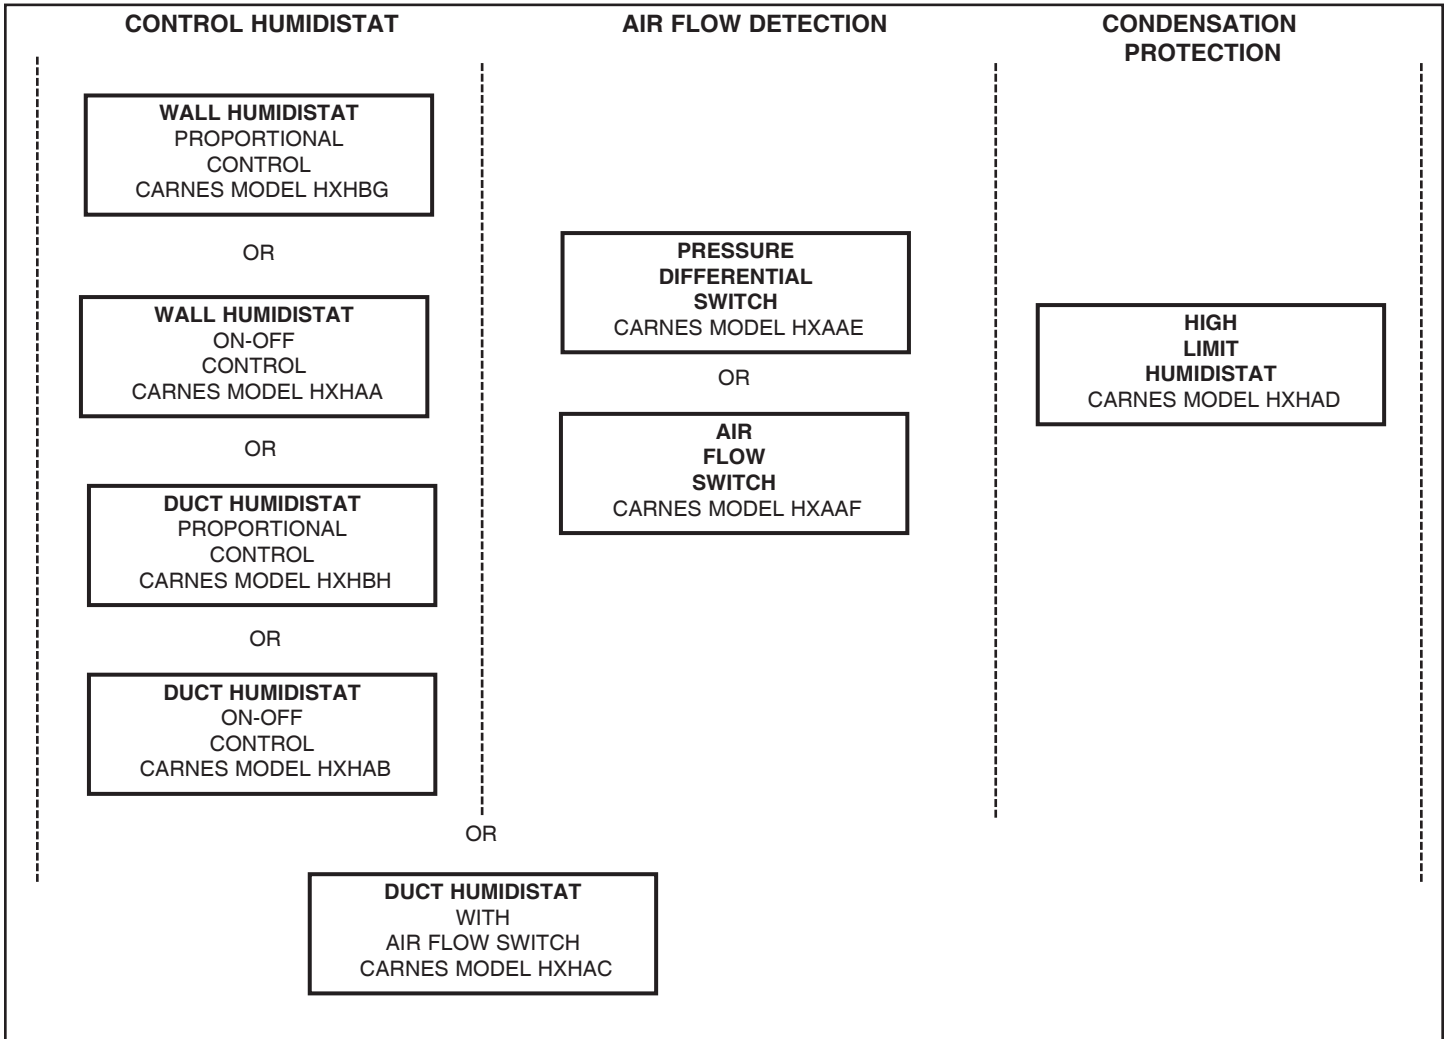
CONTROL HUMIDISTAT

WALL HUMIDISTAT
PROPORTIONAL
CONTROL
CARNES MODEL HXHBG

OR

WALL HUMIDISTAT
ON-OFF
CONTROL
CARNES MODEL HXHAA

OR

DUCT HUMIDISTAT
PROPORTIONAL
CONTROL
CARNES MODEL HXHBH

OR

DUCT HUMIDISTAT
ON-OFF
CONTROL
CARNES MODEL HXHAB

AIR FLOW DETECTION

PRESSURE
DIFFERENTIAL
SWITCH
CARNES MODEL HXAAE

OR

AIR
FLOW
SWITCH
CARNES MODEL HXAAF

CONDENSATION PROTECTION

HIGH
LIMIT
HUMIDISTAT
CARNES MODEL HXHAD

OR

DUCT HUMIDISTAT
WITH
AIR FLOW SWITCH
CARNES MODEL HXHAC